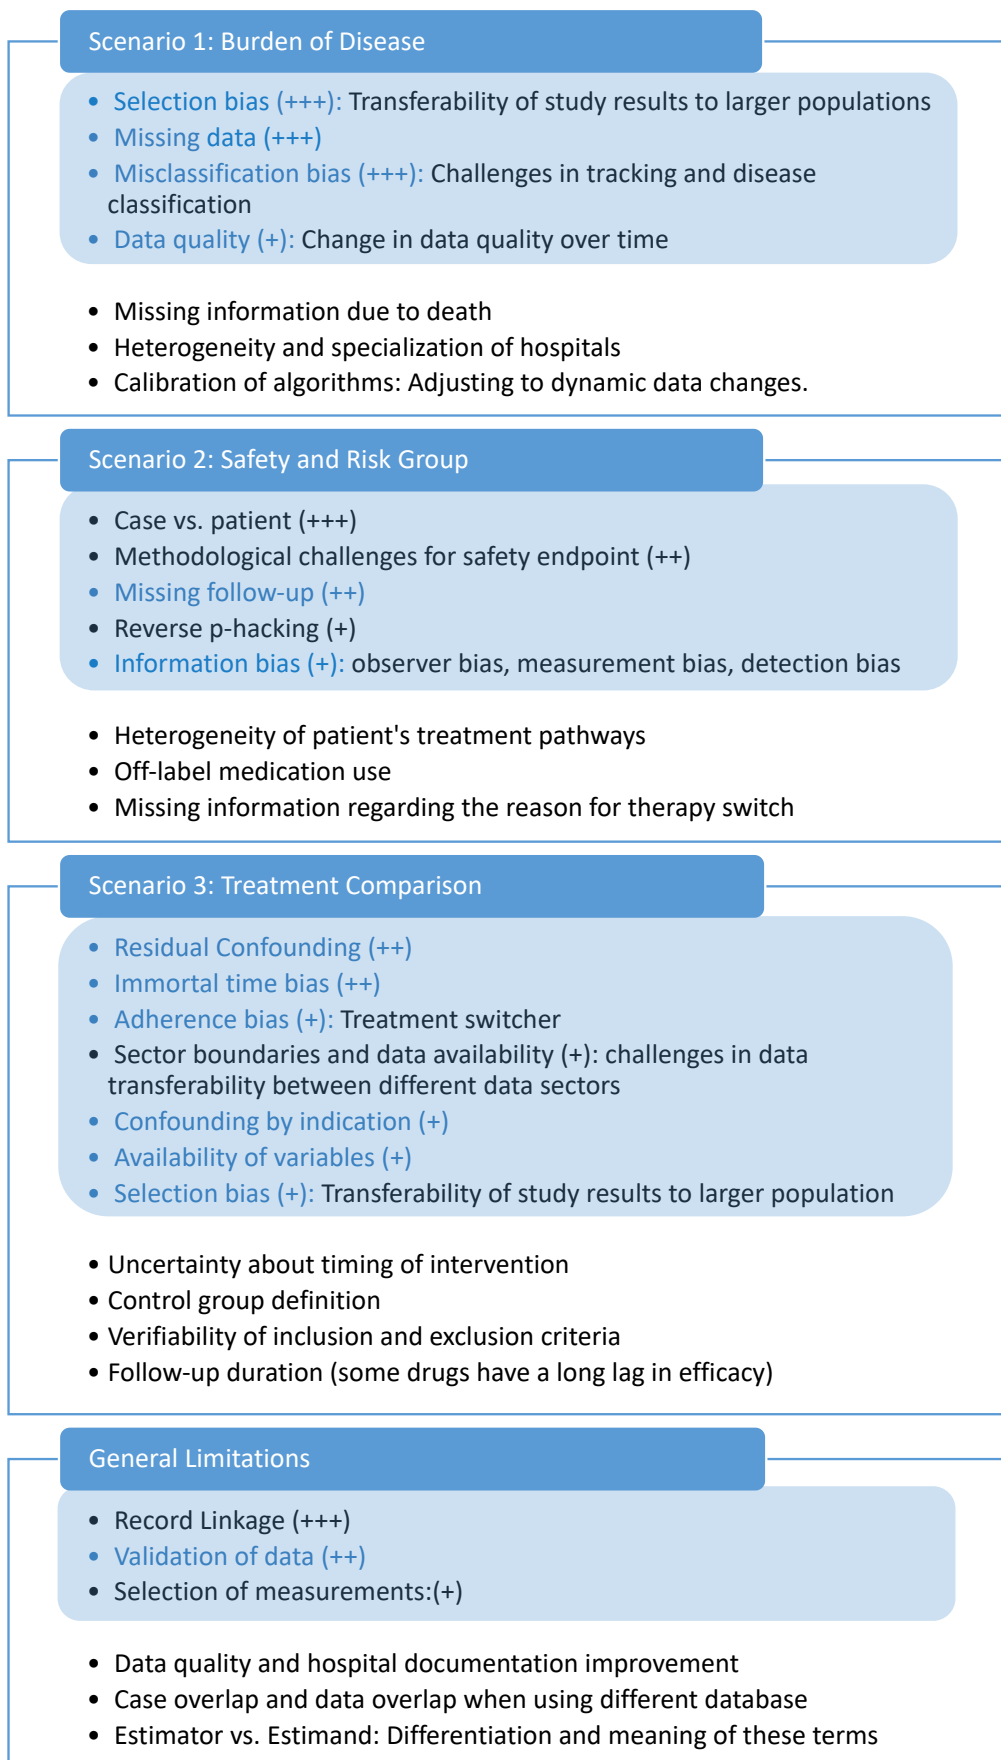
Scenario 1: Burden of Disease

- Selection bias (+++): Transferability of study results to larger populations
- Missing data (+++)
- Misclassification bias (+++): Challenges in tracking and disease classification
- Data quality (+): Change in data quality over time

- Missing information due to death
- Heterogeneity and specialization of hospitals
- Calibration of algorithms: Adjusting to dynamic data changes.

Scenario 2: Safety and Risk Group

- Case vs. patient (+++)
- Methodological challenges for safety endpoint (++)
- Missing follow-up (++)
- Reverse p-hacking (+)
- Information bias (+): observer bias, measurement bias, detection bias

- Heterogeneity of patient's treatment pathways
- Off-label medication use
- Missing information regarding the reason for therapy switch

Scenario 3: Treatment Comparison

- Residual Confounding (++)
- Immortal time bias (++)
- Adherence bias (+): Treatment switcher
- Sector boundaries and data availability (+): challenges in data transferability between different data sectors
- Confounding by indication (+)
- Availability of variables (+)
- Selection bias (+): Transferability of study results to larger population

- Uncertainty about timing of intervention
- Control group definition
- Verifiability of inclusion and exclusion criteria
- Follow-up duration (some drugs have a long lag in efficacy)

General Limitations

- Record Linkage (+++)
- Validation of data (++)
- Selection of measurements:(+)

- Data quality and hospital documentation improvement
- Case overlap and data overlap when using different database
- Estimator vs. Estimand: Differentiation and meaning of these terms